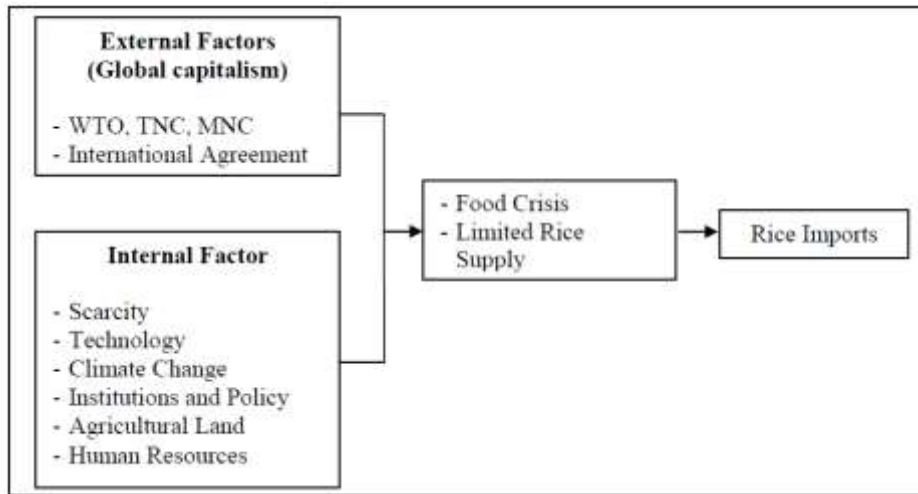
**External Factors (Global capitalism)**

- WTO, TNC, MNC
- International Agreement

**Internal Factor**

- Scarcity
- Technology
- Climate Change
- Institutions and Policy
- Agricultural Land
- Human Resources

- Food Crisis
- Limited Rice Supply

Rice Imports